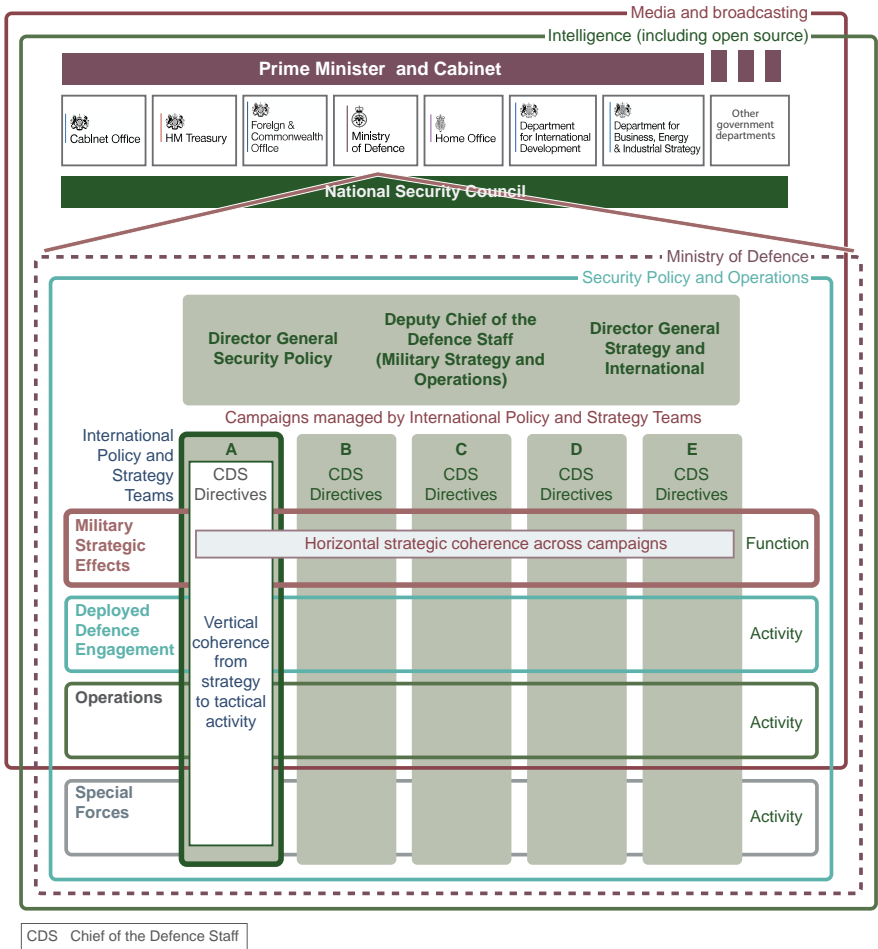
Media and broadcasting

Intelligence (including open source)

Prime Minister and Cabinet

Cabinet Office

HM Treasury

Foreign & Commonwealth Office

Ministry of Defence

Home Office

Department for International Development

Department for Business, Energy & Industrial Strategy

Other government departments

National Security Council

Ministry of Defence

Security Policy and Operations

Director General Security Policy

Deputy Chief of the Defence Staff (Military Strategy and Operations)

Director General Strategy and International

Campaigns managed by International Policy and Strategy Teams

International Policy and Strategy Teams

A
CDS Directives

B
CDS Directives

C
CDS Directives

D
CDS Directives

E
CDS Directives

Military Strategic Effects

Horizontal strategic coherence across campaigns

Function

Deployed Defence Engagement

Vertical coherence from strategy to tactical activity

Activity

Operations

Activity

Special Forces

Activity

CDS Chief of the Defence Staff